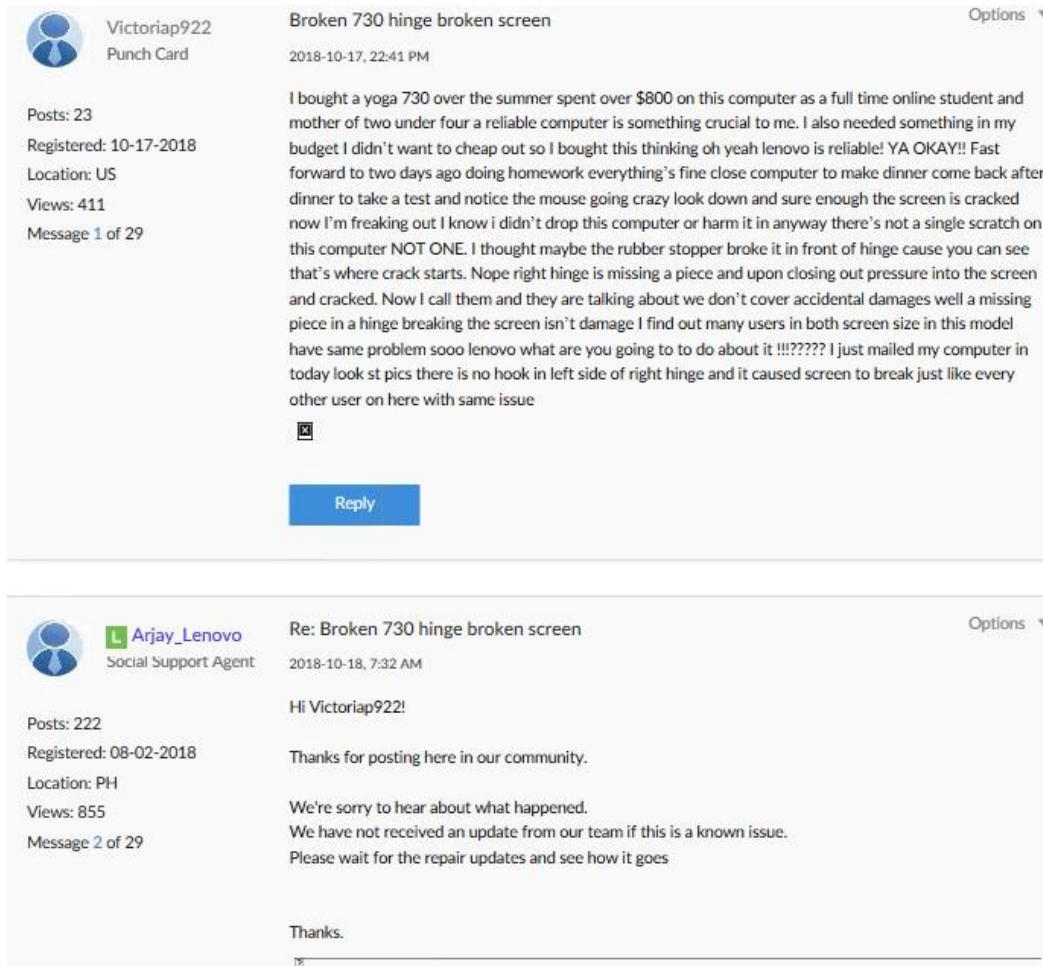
Victoriap922
Punch Card

Posts: 23
Registered: 10-17-2018
Location: US
Views: 411
Message 1 of 29

Broken 730 hinge broken screen

Options

2018-10-17, 22:41 PM

I bought a yoga 730 over the summer spent over $800 on this computer as a full time online student and mother of two under four a reliable computer is something crucial to me. I also needed something in my budget I didn't want to cheap out so I bought this thinking oh yeah lenovo is reliable! YA OKAY!! Fast forward to two days ago doing homework everything's fine close computer to make dinner come back after dinner to take a test and notice the mouse going crazy look down and sure enough the screen is cracked now I'm freaking out I know i didn't drop this computer or harm it in anyway there's not a single scratch on this computer NOT ONE. I thought maybe the rubber stopper broke it in front of hinge cause you can see that's where crack starts. Nope right hinge is missing a piece and upon closing out pressure into the screen and cracked. Now I call them and they are talking about we don't cover accidental damages well a missing piece in a hinge breaking the screen isn't damage I find out many users in both screen size in this model have same problem sooo lenovo what are you going to to do about it !!!????? I just mailed my computer in today look st pics there is no hook in left side of right hinge and it caused screen to break just like every other user on here with same issue

Reply

L Arjay_Lenovo
Social Support Agent

Posts: 222
Registered: 08-02-2018
Location: PH
Views: 855
Message 2 of 29

Re: Broken 730 hinge broken screen

Options

2018-10-18, 7:32 AM

Hi Victoriap922!

Thanks for posting here in our community.

We're sorry to hear about what happened.
We have not received an update from our team if this is a known issue.
Please wait for the repair updates and see how it goes

Thanks.